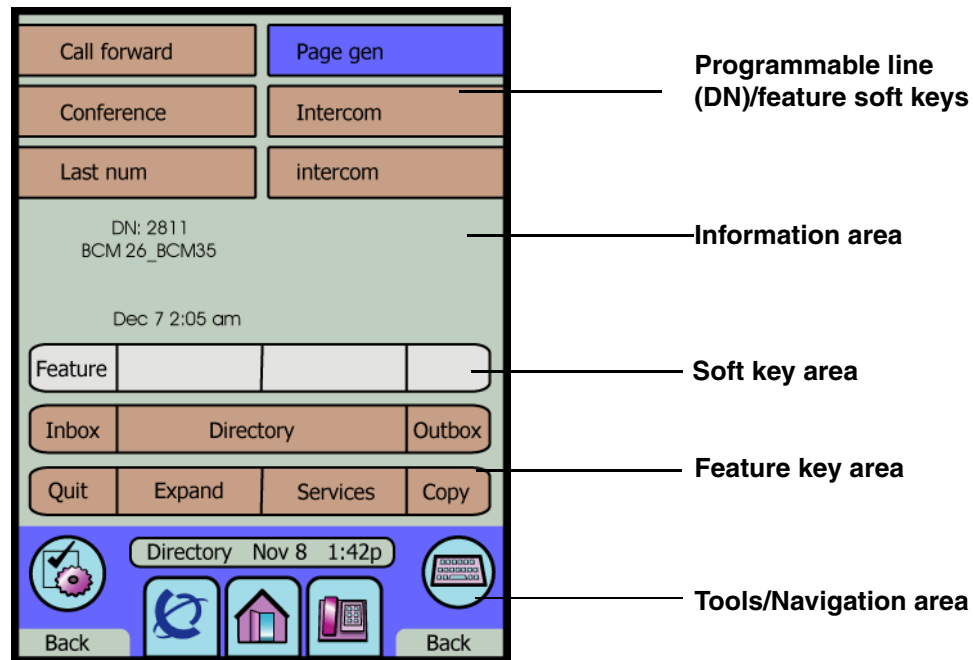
Call forward
Page gen
Conference
Intercom
Last num
intercom

Programmable line (DN)/feature soft keys

DN: 2811
BCM 26_BCM35

Dec 7 2:05 am

Information area

Feature

Soft key area

Inbox
Directory
Outbox

Quit
Expand
Services
Copy

Feature key area

Directory Nov 8 1:42p

Back
Back

Tools/Navigation area